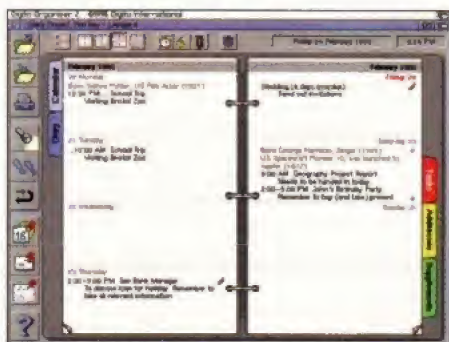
Digital Organizer 2 - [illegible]

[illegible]

Friday 20 February 1998

6:24 PM

Calendar

Diary

February 1998

16 Monday

Born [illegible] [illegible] US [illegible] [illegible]

12:30 PM ... School Trip

Visiting Bristol Zoo

17 Tuesday

12:30 AM School Trip

Visiting Bristol Zoo

18 Wednesday

19 Thursday

3:00 - 5:00 PM See Bank Manager

To discuss loan for holiday. Remember to take all relevant information

February 1998

Friday 20

Wedding (4 days overdue)

Send out invitations

Saturday 21

Born George Harrison, Singer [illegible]

US Spacecraft Pioneer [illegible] was launched to Jupiter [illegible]

9:00 AM Geography Project Report

Needs to be handed in today

2:00 - 5:30 PM John's Birthday Party

Remember to buy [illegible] present

Sunday 22

Todo

Addresses

Notes

Supplements